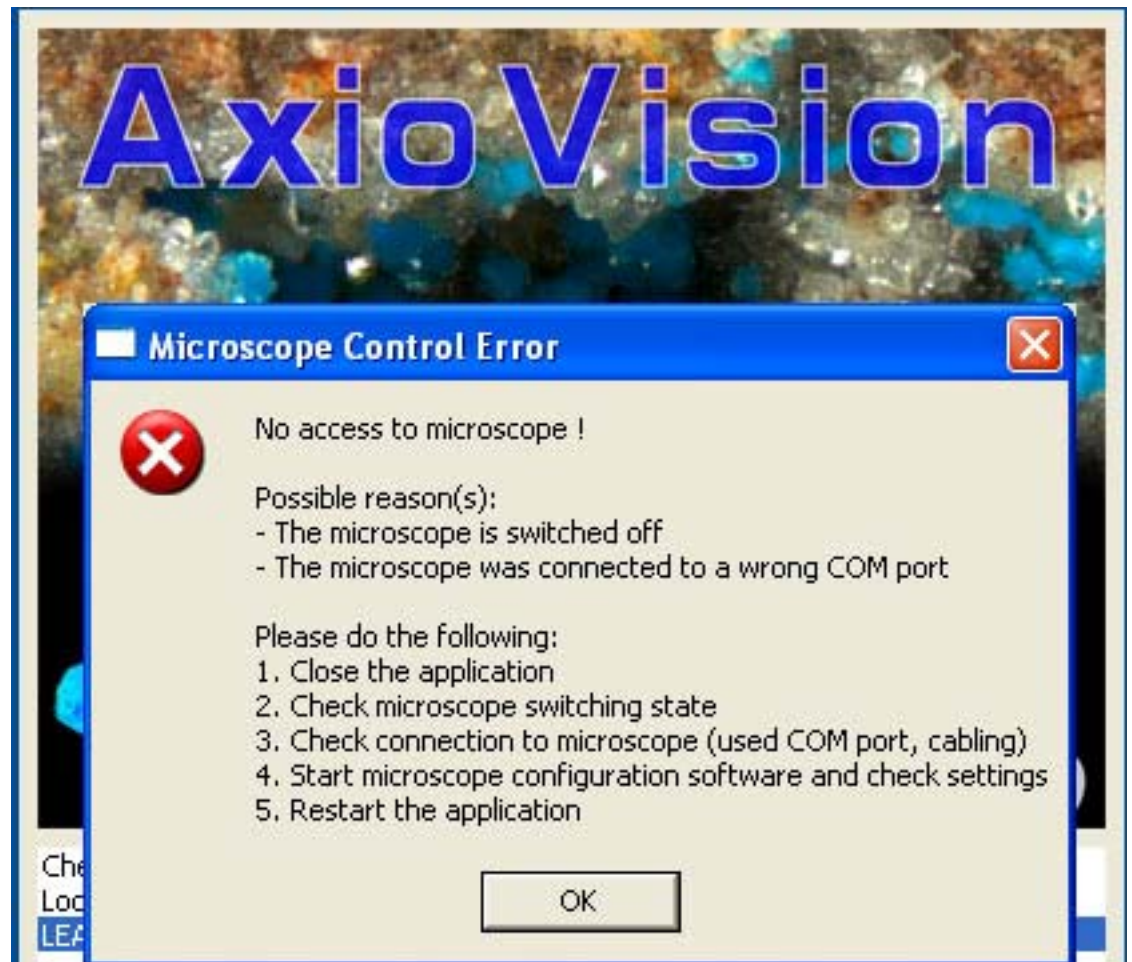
AxioVision

Microscope Control Error

No access to microscope !

Possible reason(s):
- The microscope is switched off
- The microscope was connected to a wrong COM port

Please do the following:
1. Close the application
2. Check microscope switching state
3. Check connection to microscope (used COM port, cabling)
4. Start microscope configuration software and check settings
5. Restart the application

OK

Che
Loc
LEA